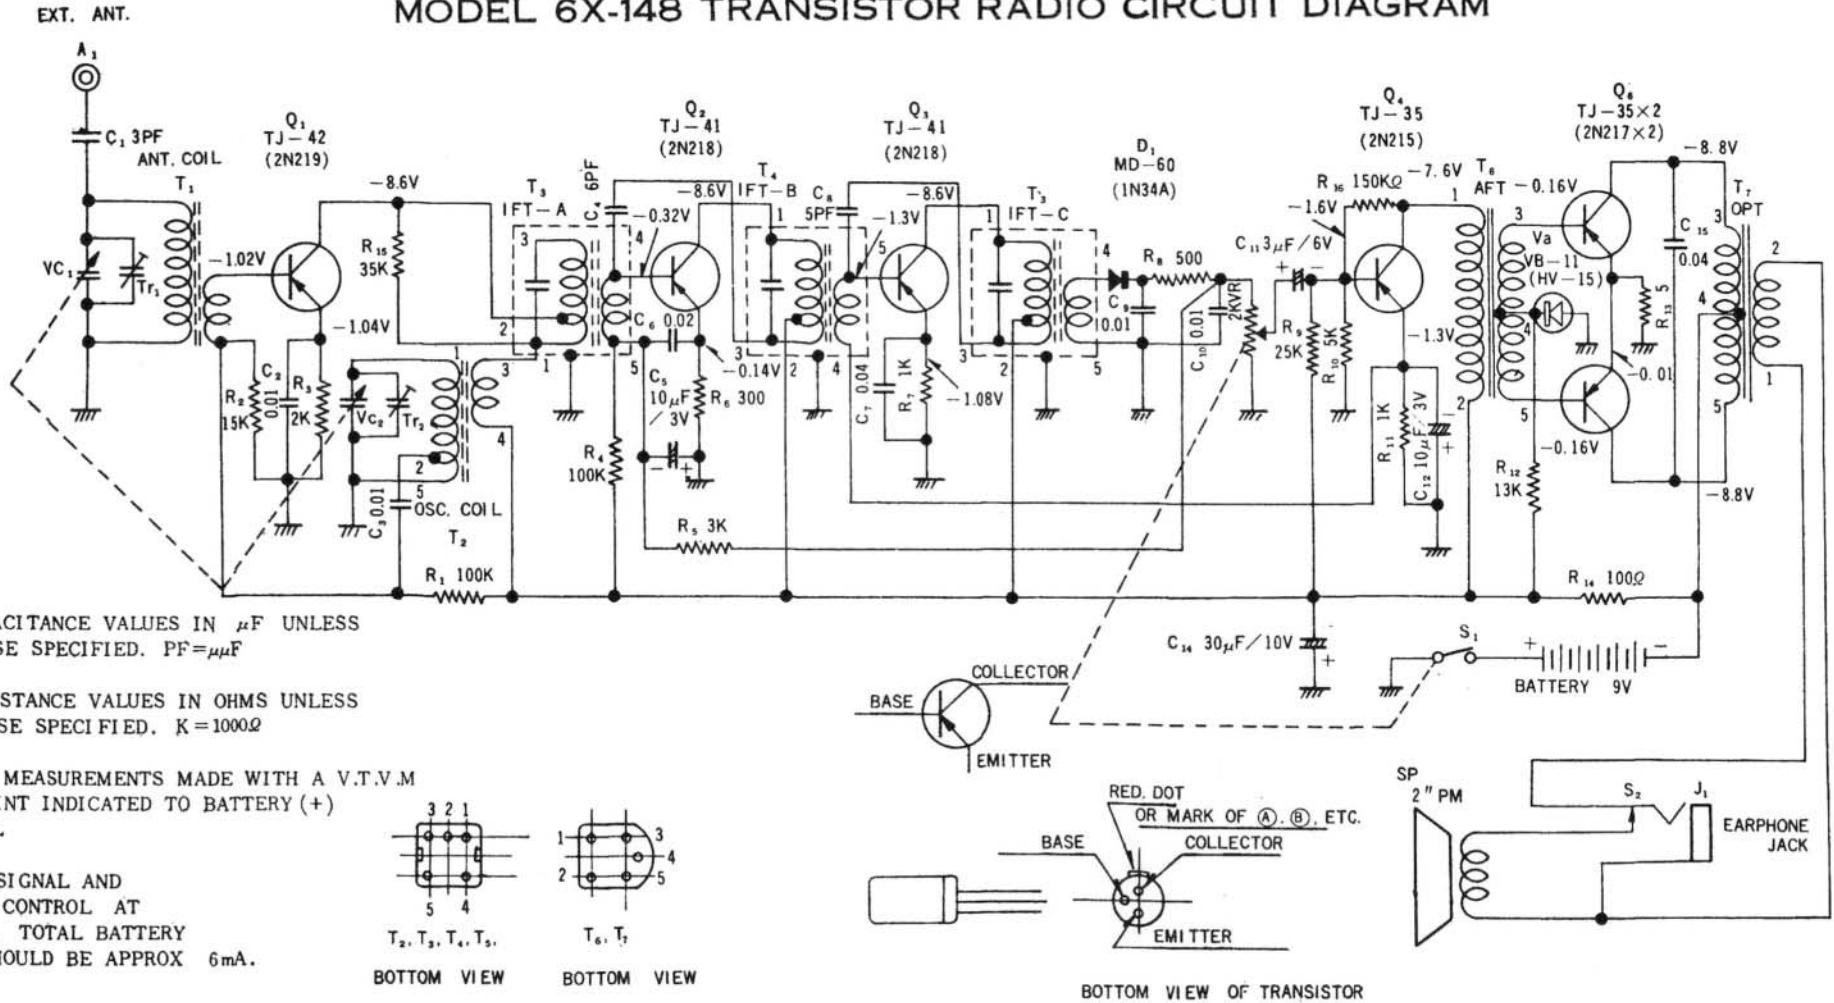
EXT. ANT.

MODEL 6X-148 TRANSISTOR RADIO CIRCUIT DIAGRAM

$A_1$

$C_1$ 3PF

ANT. COIL

$T_1$

$VC_1$

$Tr_1$

$Q_1$
TJ−42
(2N219)

−1.02V

−8.6V

−1.04V

$R_2$ 15K

$C_2$ 0.01

$R_3$ 2K

$R_{15}$ 35K

$VC_2$

$Tr_2$

$C_3$ 0.01

OSC. COIL

$T_2$

$R_1$ 100K

$T_3$
IFT−A

$C_4$ 6PF

$Q_2$
TJ−41
(2N218)

−8.6V

−0.32V

$C_6$ 0.02

−0.14V

$C_5$ 10$\mu$F / 3V

$R_6$ 300

$R_4$ 100K

$R_5$ 3K

$T_4$
IFT−B

$C_8$ 5PF

$Q_3$
TJ−41
(2N218)

−8.6V

−1.3V

$C_7$ 0.04

$R_7$ 1K

−1.08V

$T_5$
IFT−C

$D_1$
MD−60
(1N34A)

$R_8$ 500

$C_9$ 0.01

$C_{10}$ 0.01

2KVR

$C_{11}$ 3$\mu$F / 6V

$Q_4$
TJ−35
(2N215)

$R_{16}$ 150KΩ

−7.6V

−1.6V

$R_9$ 25K

$R_{10}$ 5K

−1.3V

$R_{11}$ 1K

$C_{12}$ 10$\mu$F 3V

$T_6$
AFT

−0.16V

$Q_5$
TJ−35×2
(2N217×2)

Va

VB−11
(HV−15)

$R_{13}$ 5

−0.01

−0.16V

$R_{12}$ 13K

$C_{15}$ 0.04

−8.8V

$T_7$
OPT

−8.8V

$R_{14}$ 100Ω

$C_{14}$ 30$\mu$F/10V

$S_1$

BATTERY 9V

COLLECTOR

BASE

EMITTER

ACITANCE VALUES IN $\mu$F UNLESS
SE SPECIFIED. PF=$\mu\mu$F

STANCE VALUES IN OHMS UNLESS
SE SPECIFIED. K=1000Ω

MEASUREMENTS MADE WITH A V.T.V.M
INT INDICATED TO BATTERY (+)

SIGNAL AND
CONTROL AT
TOTAL BATTERY
HOULD BE APPROX 6mA.

$T_2$, $T_3$, $T_4$, $T_5$.
BOTTOM VIEW

$T_6$, $T_7$
BOTTOM VIEW

RED. DOT
OR MARK OF Ⓐ, Ⓑ, ETC.

BASE

COLLECTOR

EMITTER

BOTTOM VIEW OF TRANSISTOR

SP
2" PM

$S_2$

$J_1$

EARPHONE
JACK